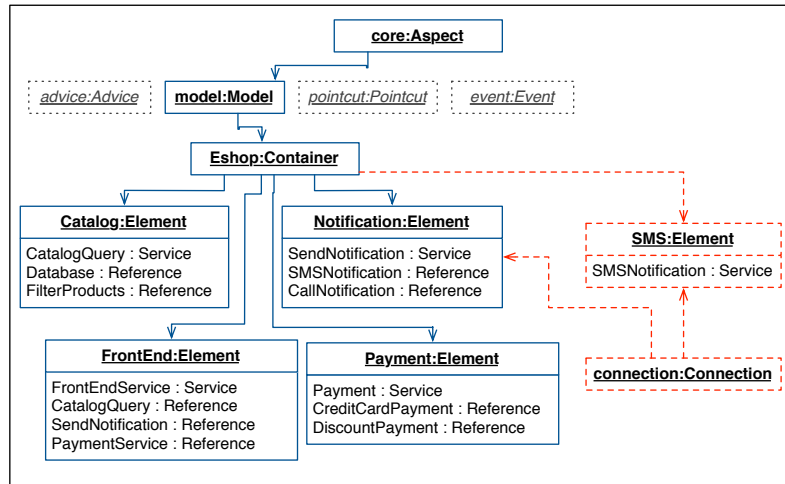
core:Aspect

advice:Advice

model:Model

pointcut:Pointcut

event:Event

Eshop:Container

Catalog:Element
CatalogQuery : Service
Database : Reference
FilterProducts : Reference

Notification:Element
SendNotification : Service
SMSNotification : Reference
CallNotification : Reference

SMS:Element
SMSNotification : Service

FrontEnd:Element
FrontEndService : Service
CatalogQuery : Reference
SendNotification : Reference
PaymentService : Reference

Payment:Element
Payment : Service
CreditCardPayment : Reference
DiscountPayment : Reference

connection:Connection